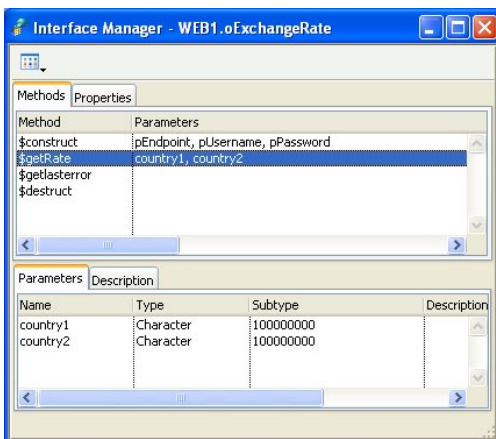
Interface Manager - WEB1.oExchangeRate

Methods | Properties

| Method | Parameters |
|---|---|
| $construct | pEndpoint, pUsername, pPassword |
| $getRate | country1, country2 |
| $getlasterror | |
| $destruct | |

Parameters | Description

| Name | Type | Subtype | Description |
|---|---|---|---|
| country1 | Character | 100000000 | |
| country2 | Character | 100000000 | |